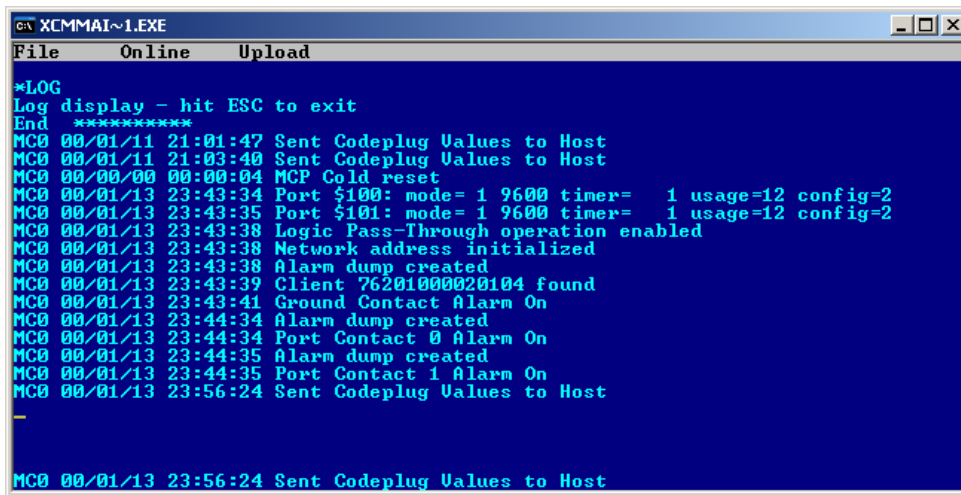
XCMMAI~1.EXE

File Online Upload

*LOG
Log display - hit ESC to exit
End **********
MC0 00/01/11 21:01:47 Sent Codeplug Values to Host
MC0 00/01/11 21:03:40 Sent Codeplug Values to Host
MC0 00/00/00 00:00:04 MCP Cold reset
MC0 00/01/13 23:43:34 Port $100: mode= 1 9600 timer= 1 usage=12 config=2
MC0 00/01/13 23:43:35 Port $101: mode= 1 9600 timer= 1 usage=12 config=2
MC0 00/01/13 23:43:38 Logic Pass-Through operation enabled
MC0 00/01/13 23:43:38 Network address initialized
MC0 00/01/13 23:43:38 Alarm dump created
MC0 00/01/13 23:43:39 Client 76201000020104 found
MC0 00/01/13 23:43:41 Ground Contact Alarm On
MC0 00/01/13 23:44:34 Alarm dump created
MC0 00/01/13 23:44:34 Port Contact 0 Alarm On
MC0 00/01/13 23:44:35 Alarm dump created
MC0 00/01/13 23:44:35 Port Contact 1 Alarm On
MC0 00/01/13 23:56:24 Sent Codeplug Values to Host
_

MC0 00/01/13 23:56:24 Sent Codeplug Values to Host